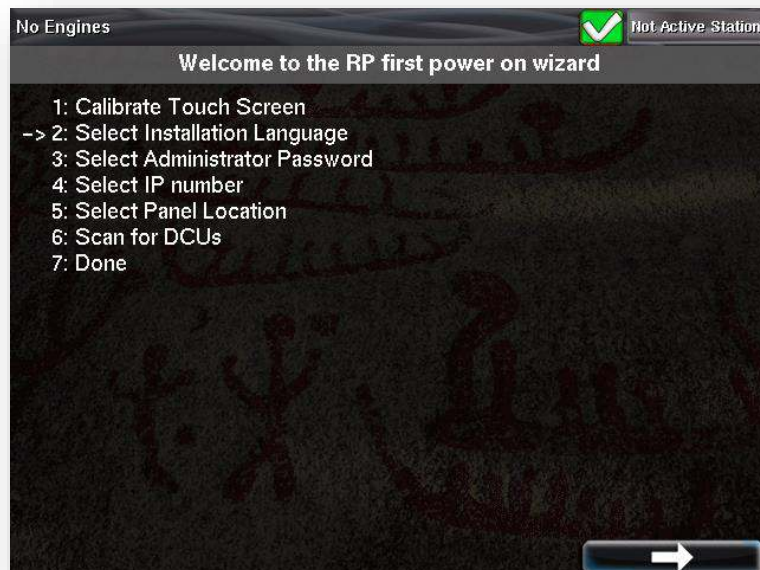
No Engines

Not Active Station

Welcome to the RP first power on wizard

1: Calibrate Touch Screen
-> 2: Select Installation Language
3: Select Administrator Password
4: Select IP number
5: Select Panel Location
6: Scan for DCUs
7: Done